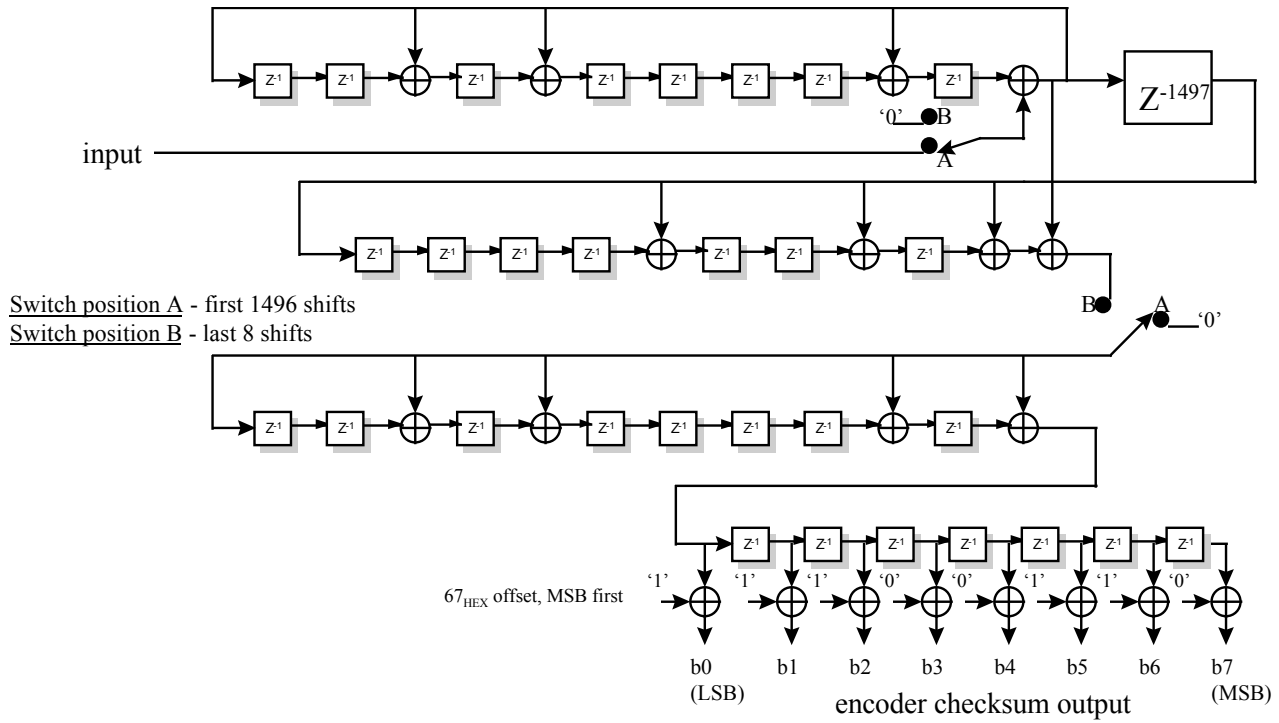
$Z^{-1}$ $Z^{-1}$ $Z^{-1}$ $Z^{-1}$ $Z^{-1}$ $Z^{-1}$ $Z^{-1}$ $Z^{-1}$

$Z^{-1497}$

'0' B

input

A

$Z^{-1}$ $Z^{-1}$ $Z^{-1}$ $Z^{-1}$ $Z^{-1}$ $Z^{-1}$ $Z^{-1}$ $Z^{-1}$

Switch position A - first 1496 shifts
Switch position B - last 8 shifts

B A '0'

$Z^{-1}$ $Z^{-1}$ $Z^{-1}$ $Z^{-1}$ $Z^{-1}$ $Z^{-1}$ $Z^{-1}$ $Z^{-1}$

$Z^{-1}$ $Z^{-1}$ $Z^{-1}$ $Z^{-1}$ $Z^{-1}$ $Z^{-1}$ $Z^{-1}$

$67_{HEX}$ offset, MSB first

'1' '1' '1' '0' '0' '1' '1' '0'

b0 (LSB) b1 b2 b3 b4 b5 b6 b7 (MSB)

encoder checksum output